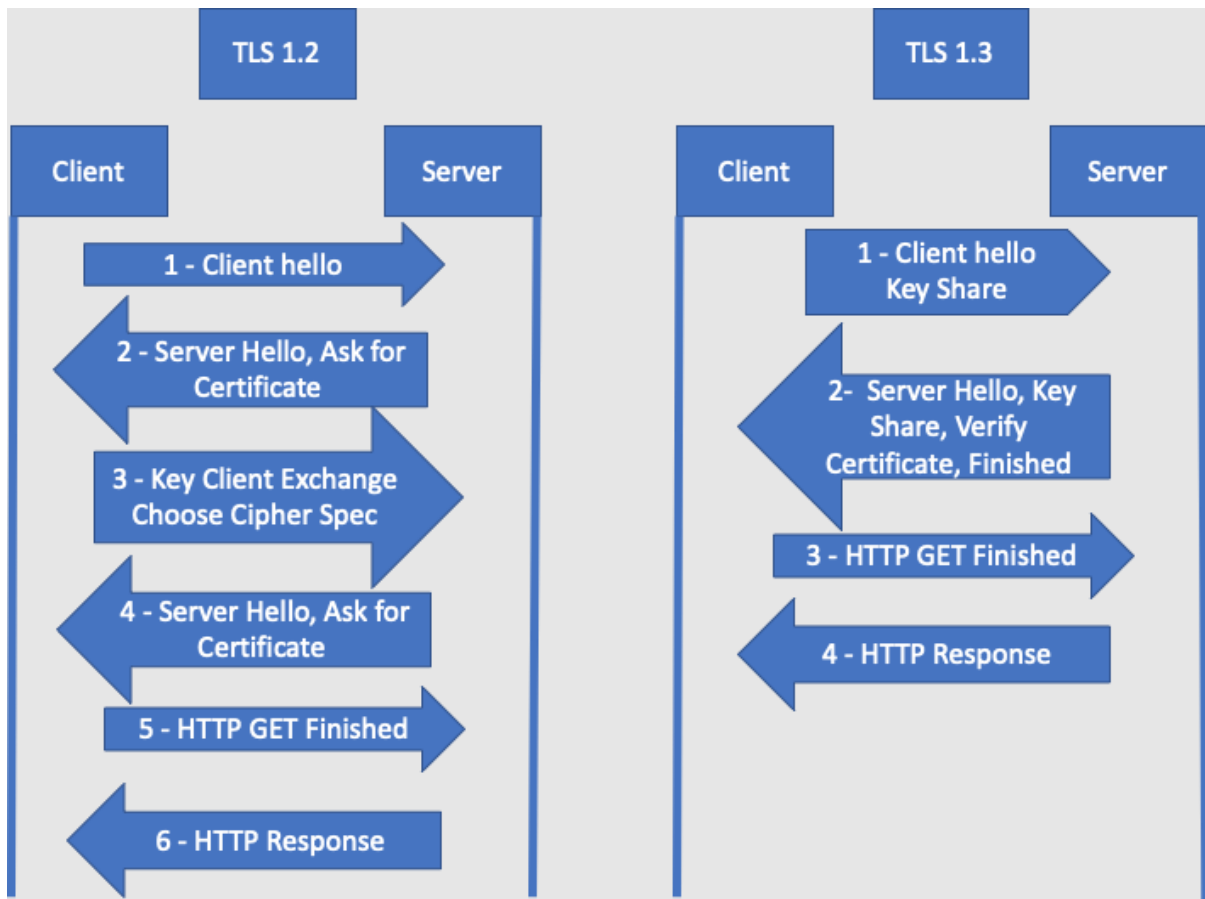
TLS 1.2

Client

Server

1 - Client hello

2 - Server Hello, Ask for Certificate

3 - Key Client Exchange Choose Cipher Spec

4 - Server Hello, Ask for Certificate

5 - HTTP GET Finished

6 - HTTP Response

TLS 1.3

Client

Server

1 - Client hello Key Share

2- Server Hello, Key Share, Verify Certificate, Finished

3 - HTTP GET Finished

4 - HTTP Response